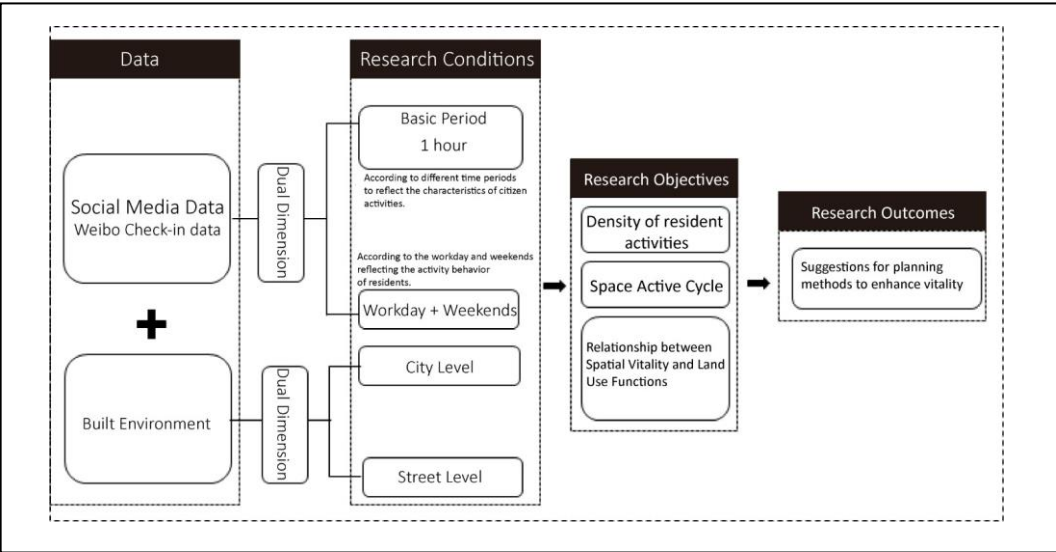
Data

Social Media Data
Weibo Check-in data

+

Built Environment

Dual Dimension

Dual Dimension

Research Conditions

Basic Period
1 hour

According to different time periods to reflect the characteristics of citizen activities.

According to the workday and weekends reflecting the activity behavior of residents.

Workday + Weekends

City Level

Street Level

Research Objectives

Density of resident activities

Space Active Cycle

Relationship between Spatial Vitality and Land Use Functions

Research Outcomes

Suggestions for planning methods to enhance vitality